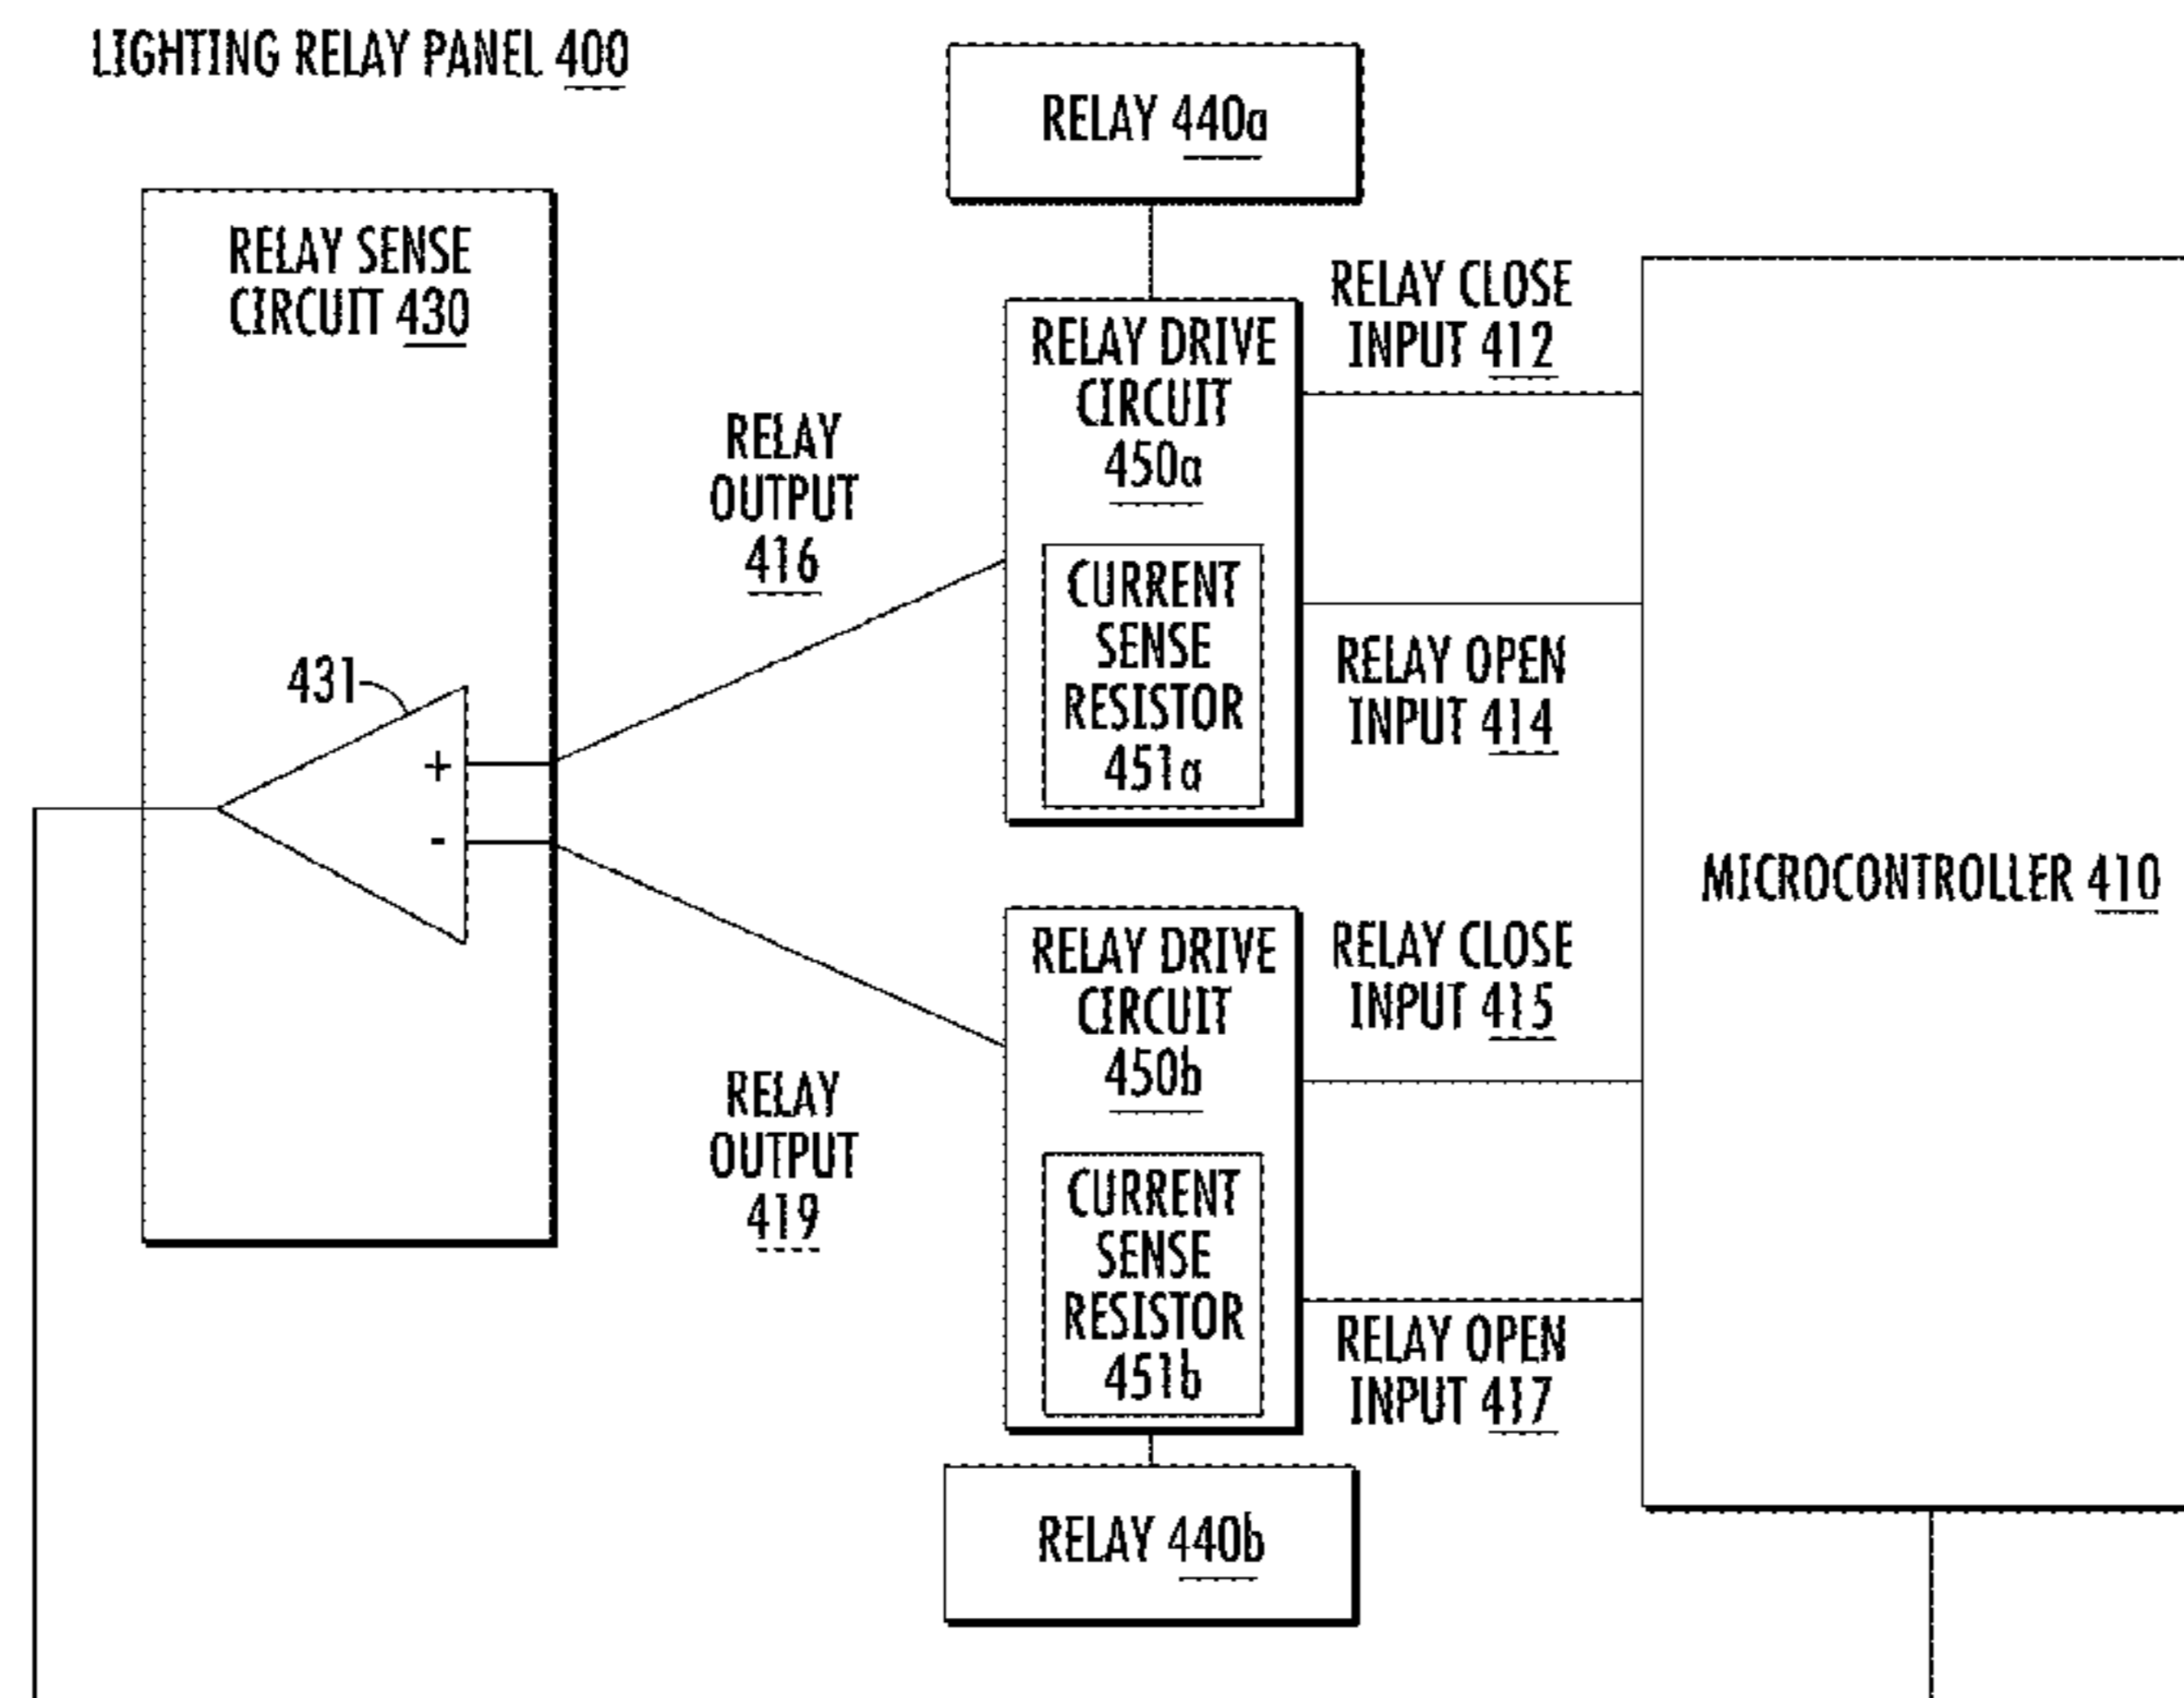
LIGHTING RELAY PANEL 400

RELAY 440a

RELAY SENSE CIRCUIT 430

RELAY CLOSE INPUT 412

RELAY DRIVE CIRCUIT 450a

RELAY OUTPUT 416

CURRENT SENSE RESISTOR 451a

431

+

-

RELAY OPEN INPUT 414

MICROCONTROLLER 410

RELAY DRIVE CIRCUIT 450b

RELAY CLOSE INPUT 415

RELAY OUTPUT 419

CURRENT SENSE RESISTOR 451b

RELAY OPEN INPUT 417

RELAY 440b